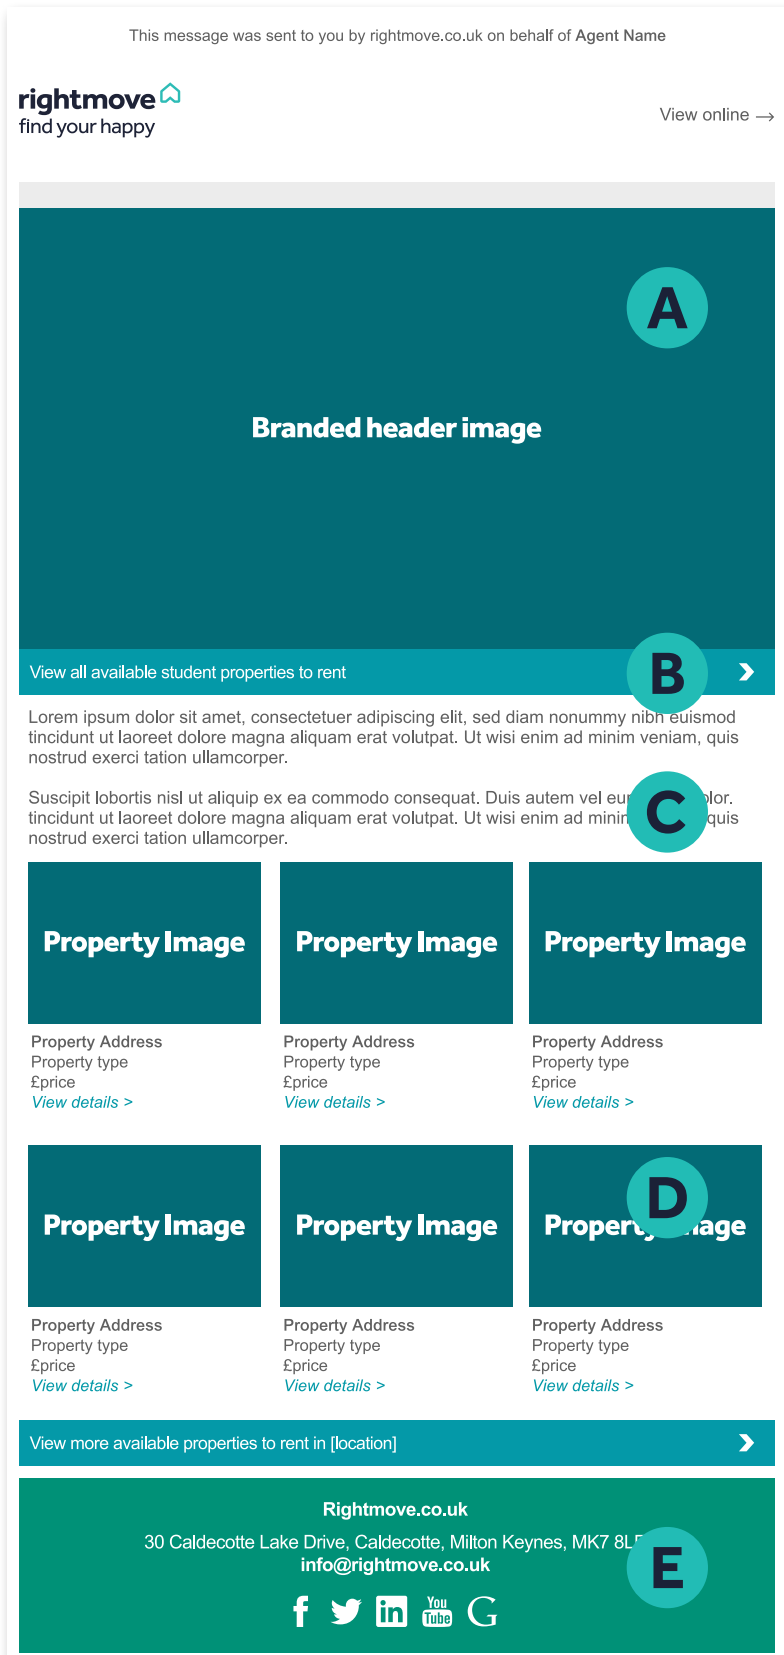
This message was sent to you by rightmove.co.uk on behalf of **Agent Name**

rightmove
find your happy

View online →

A

Branded header image

View all available student properties to rent

B

Lorem ipsum dolor sit amet, consectetuer adipiscing elit, sed diam nonummy nibh euismod tincidunt ut laoreet dolore magna aliquam erat volutpat. Ut wisi enim ad minim veniam, quis nostrud exerci tation ullamcorper.

Suscipit lobortis nisl ut aliquip ex ea commodo consequat. Duis autem vel eu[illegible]olor. tincidunt ut laoreet dolore magna aliquam erat volutpat. Ut wisi enim ad minin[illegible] quis nostrud exerci tation ullamcorper.

C

Property Image
Property Address
Property type
£price
View details >

Property Image
Property Address
Property type
£price
View details >

Property Image
Property Address
Property type
£price
View details >

Property Image
Property Address
Property type
£price
View details >

Property Image
Property Address
Property type
£price
View details >

D

Propert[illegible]age
Property Address
Property type
£price
View details >

View more available properties to rent in [location]

Rightmove.co.uk
30 Caldecotte Lake Drive, Caldecotte, Milton Keynes, MK7 8L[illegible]
info@rightmove.co.uk

E

You Tube